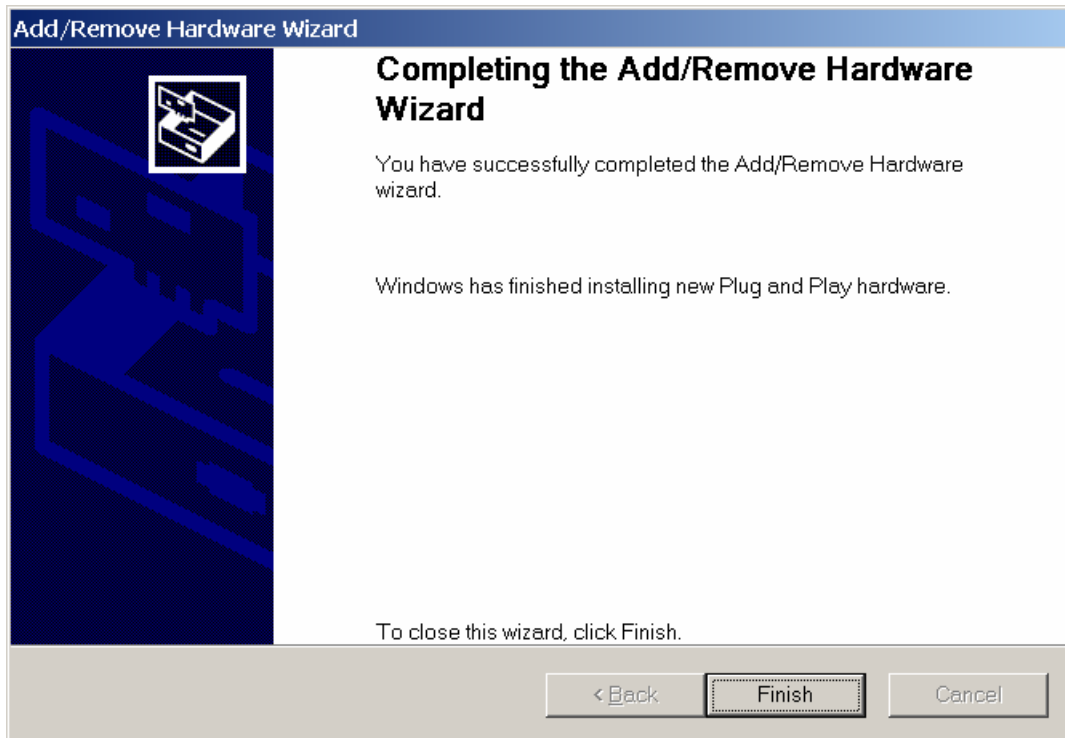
Add/Remove Hardware Wizard

Completing the Add/Remove Hardware Wizard

You have successfully completed the Add/Remove Hardware wizard.

Windows has finished installing new Plug and Play hardware.

To close this wizard, click Finish.

< Back
Finish
Cancel